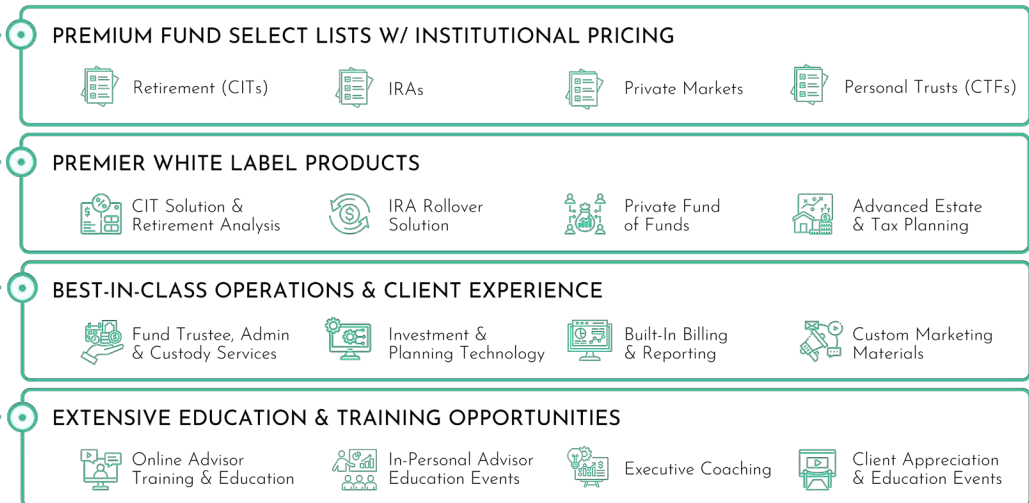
PREMIUM FUND SELECT LISTS W/ INSTITUTIONAL PRICING

Retirement (CITs)

IRAs

Private Markets

Personal Trusts (CTFs)

PREMIER WHITE LABEL PRODUCTS

CIT Solution & Retirement Analysis

IRA Rollover Solution

Private Fund of Funds

Advanced Estate & Tax Planning

BEST-IN-CLASS OPERATIONS & CLIENT EXPERIENCE

Fund Trustee, Admin & Custody Services

Investment & Planning Technology

Built-In Billing & Reporting

Custom Marketing Materials

EXTENSIVE EDUCATION & TRAINING OPPORTUNITIES

Online Advisor Training & Education

In-Personal Advisor Education Events

Executive Coaching

Client Appreciation & Education Events